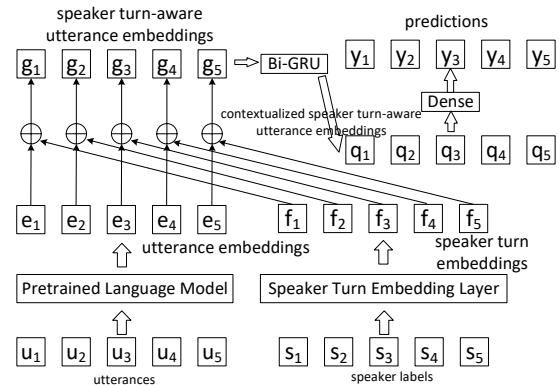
speaker turn-aware utterance embeddings

$g_1$ $g_2$ $g_3$ $g_4$ $g_5$

Bi-GRU

predictions

$y_1$ $y_2$ $y_3$ $y_4$ $y_5$

Dense

contextualized speaker turn-aware utterance embeddings

$q_1$ $q_2$ $q_3$ $q_4$ $q_5$

$\oplus$ $\oplus$ $\oplus$ $\oplus$ $\oplus$

$e_1$ $e_2$ $e_3$ $e_4$ $e_5$

$f_1$ $f_2$ $f_3$ $f_4$ $f_5$

utterance embeddings

speaker turn embeddings

Pretrained Language Model

Speaker Turn Embedding Layer

$u_1$ $u_2$ $u_3$ $u_4$ $u_5$

utterances

$s_1$ $s_2$ $s_3$ $s_4$ $s_5$

speaker labels